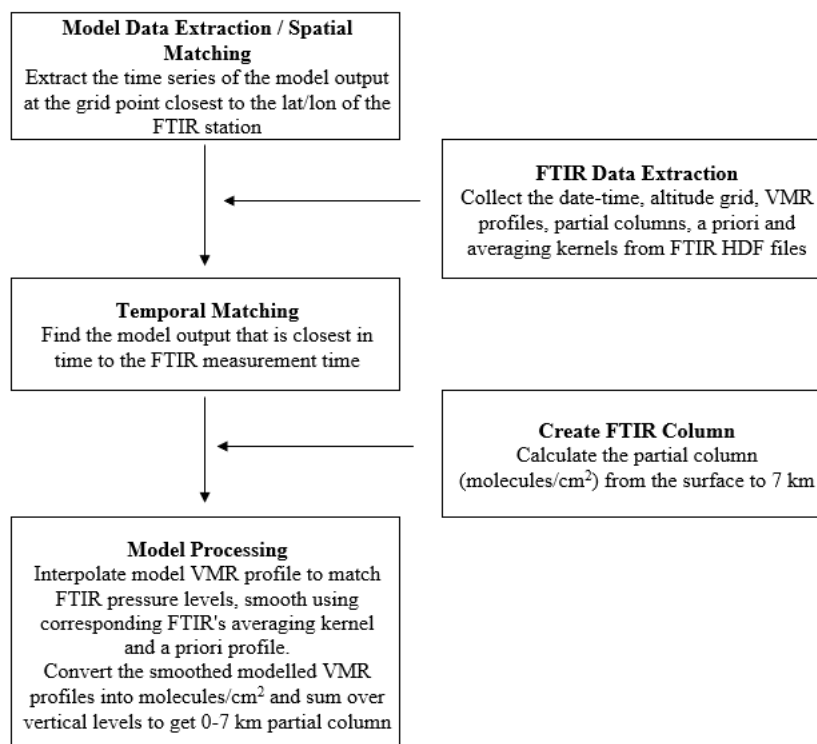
**Model Data Extraction / Spatial Matching**
Extract the time series of the model output at the grid point closest to the lat/lon of the FTIR station

**FTIR Data Extraction**
Collect the date-time, altitude grid, VMR profiles, partial columns, a priori and averaging kernels from FTIR HDF files

**Temporal Matching**
Find the model output that is closest in time to the FTIR measurement time

**Create FTIR Column**
Calculate the partial column (molecules/cm$^2$) from the surface to 7 km

**Model Processing**
Interpolate model VMR profile to match FTIR pressure levels, smooth using corresponding FTIR's averaging kernel and a priori profile.
Convert the smoothed modelled VMR profiles into molecules/cm$^2$ and sum over vertical levels to get 0-7 km partial column